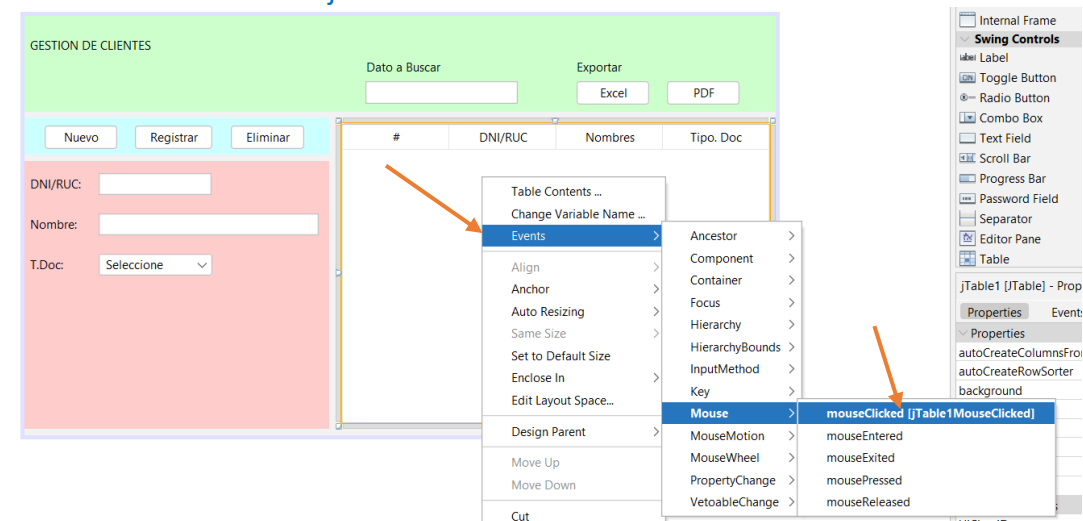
GESTION DE CLIENTES

Dato a Buscar

Exportar

Excel

PDF

Nuevo

Registrar

Eliminar

DNI/RUC:

Nombre:

T.Doc:

Seleccione

| # | DNI/RUC | Nombres | Tipo. Doc |
|---|---|---|---|

Table Contents ...
Change Variable Name ...
Events
Align
Anchor
Auto Resizing
Same Size
Set to Default Size
Enclose In
Edit Layout Space...
Design Parent
Move Up
Move Down
Cut

Ancestor
Component
Container
Focus
Hierarchy
HierarchyBounds
InputMethod
Key
Mouse
MouseMotion
MouseWheel
PropertyChange
VetoableChange

mouseClicked [jTable1MouseClicked]
mouseEntered
mouseExited
mousePressed
mouseReleased

Internal Frame
Swing Controls
Label
Toggle Button
Radio Button
Combo Box
Text Field
Scroll Bar
Progress Bar
Password Field
Separator
Editor Pane
Table

jTable1 [JTable] - Prop
Properties
Events
Properties
autoCreateColumnsFro
autoCreateRowSorter
background